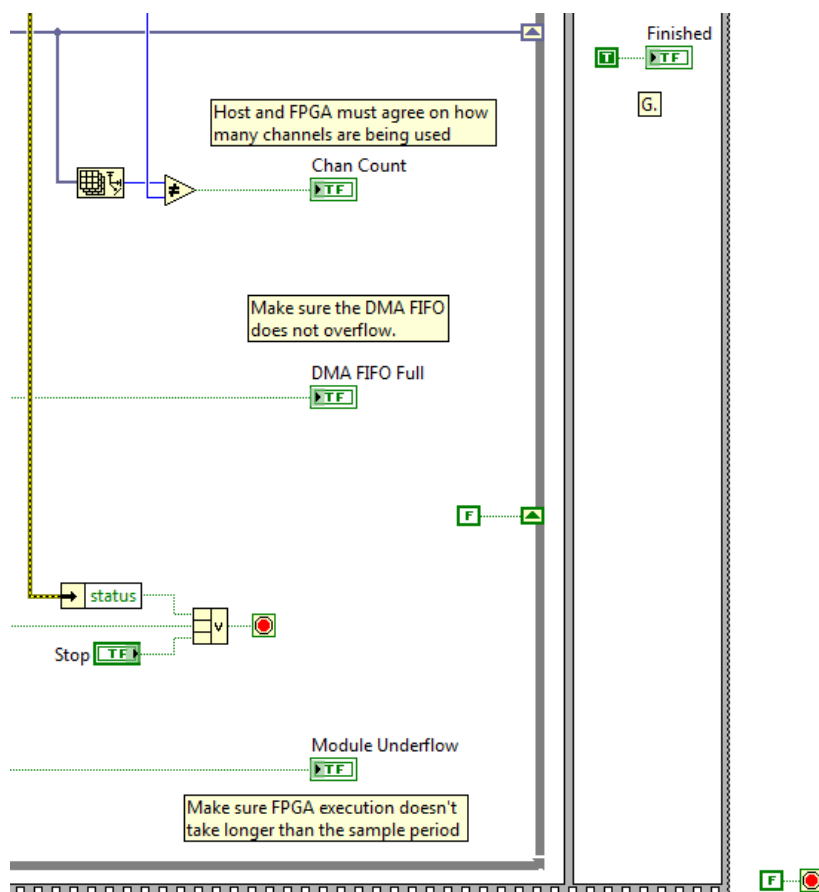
Finished
T
TF
G.

Host and FPGA must agree on how many channels are being used

Chan Count
TF

Make sure the DMA FIFO does not overflow.

DMA FIFO Full
TF

F

status

Stop TF

Module Underflow
TF

Make sure FPGA execution doesn't take longer than the sample period

F